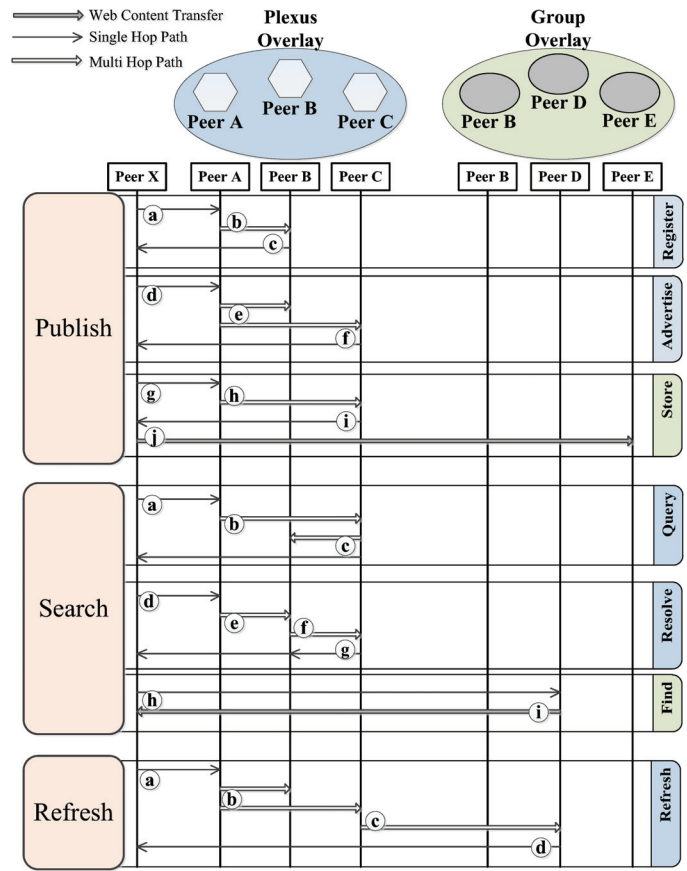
Web Content Transfer
Single Hop Path
Multi Hop Path

Plexus Overlay
Peer A
Peer B
Peer C

Group Overlay
Peer B
Peer D
Peer E

Peer X
Peer A
Peer B
Peer C
Peer B
Peer D
Peer E

Publish
a
b
c
Register
d
e
f
Advertise
g
h
i
j
Store

Search
a
b
c
Query
d
e
f
g
Resolve
h
i
Find

Refresh
a
b
c
d
Refresh